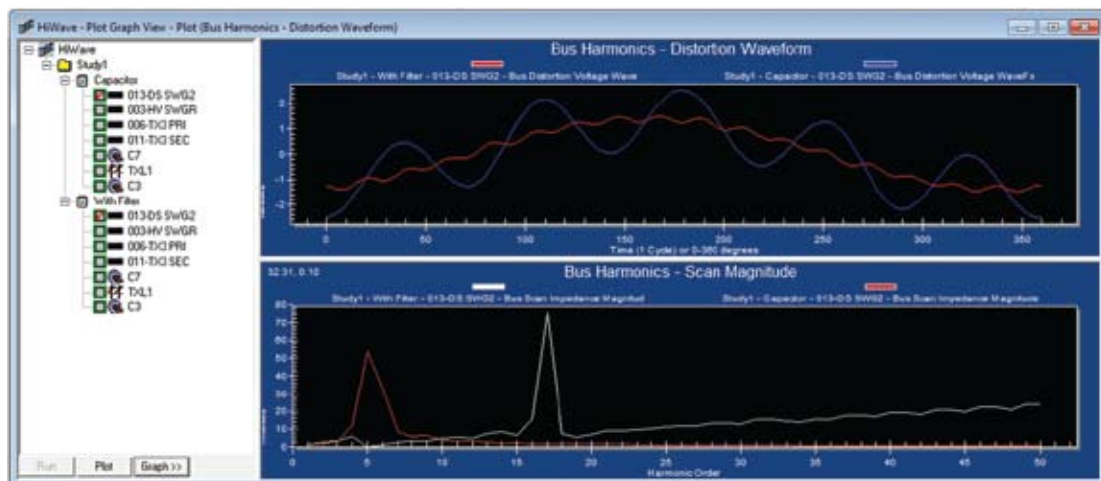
HiWave - Plot Graph View - Plot (Bus Harmonics - Distortion Waveform)

HiWave
Study1
Capacitor
013-DS SWG2
003-HV SWGR
006-TX3 PRI
011-TX3 SEC
C7
TXL1
C3
With Filter
013-DS SWG2
003-HV SWGR
006-TX3 PRI
011-TX3 SEC
C7
TXL1
C3

Run
Plot
Graph >>

Bus Harmonics - Distortion Waveform
Study1 - With Filter - 013-DS SWG2 - Bus Distortion Voltage Wave
Study1 - Capacitor - 013-DS SWG2 - Bus Distortion Voltage WaveFs
2
1
0
-1
-2
0
50
100
150
200
250
300
350
Time (1 Cycle) or 0-360 degrees

32.31, 0.10
Bus Harmonics - Scan Magnitude
Study1 - With Filter - 013-DS SWG2 - Bus Scan Impedance Magnitud
Study1 - Capacitor - 013-DS SWG2 - Bus Scan Impedance Magnitude
80
70
60
50
40
30
20
10
0
0
5
10
15
20
25
30
35
40
45
50
Harmonic Order